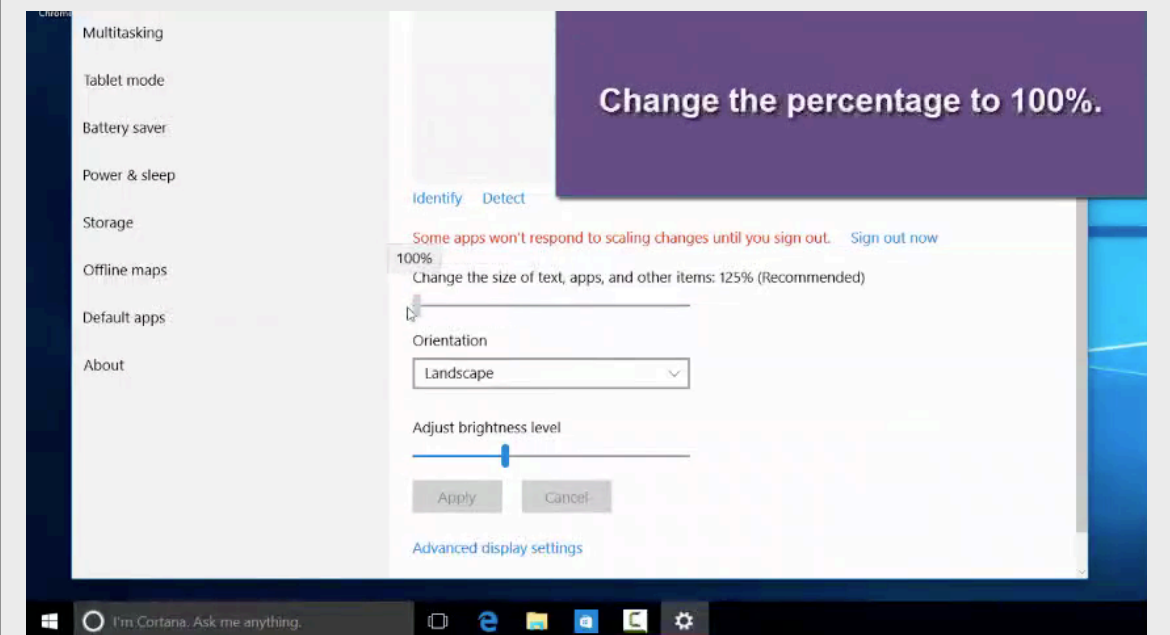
Chrome

Multitasking

Tablet mode

Battery saver

Power & sleep

Storage

Offline maps

Default apps

About

Change the percentage to 100%.

Identify Detect

Some apps won't respond to scaling changes until you sign out. Sign out now

100%

Change the size of text, apps, and other items: 125% (Recommended)

Orientation

Landscape

Adjust brightness level

Apply Cancel

Advanced display settings

I'm Cortana. Ask me anything.